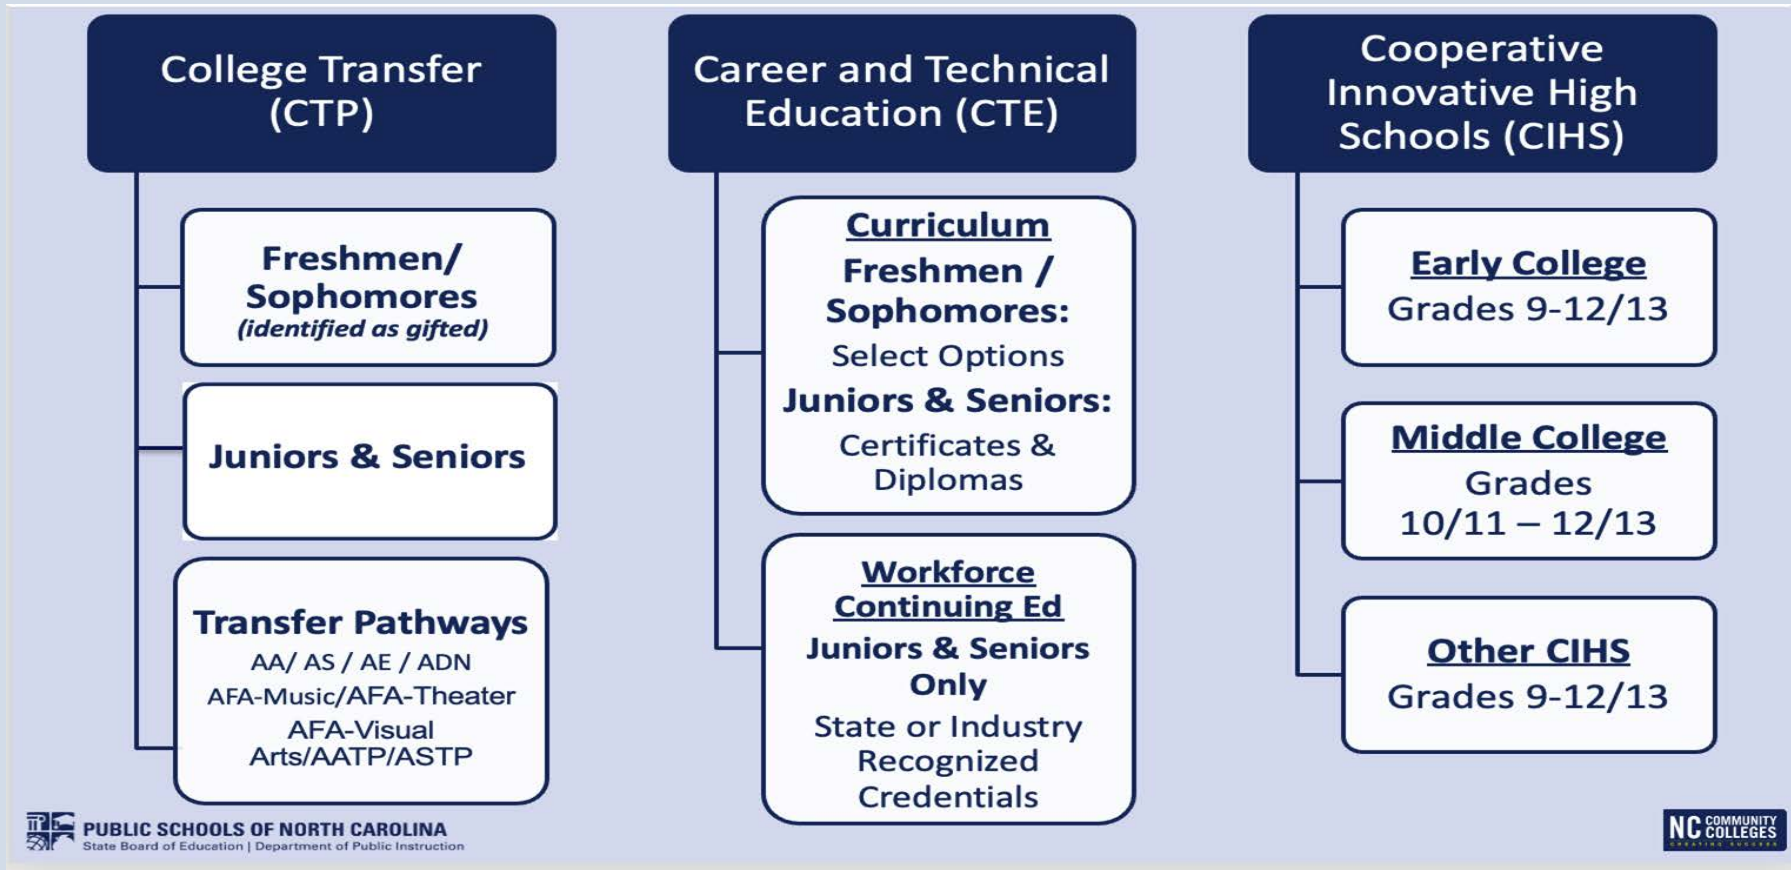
College Transfer (CTP)

Freshmen/ Sophomores
(identified as gifted)

Juniors & Seniors

Transfer Pathways
AA/ AS / AE / ADN
AFA-Music/AFA-Theater
AFA-Visual Arts/AATP/ASTP

Career and Technical Education (CTE)

Curriculum
Freshmen / Sophomores:
Select Options
Juniors & Seniors:
Certificates & Diplomas

Workforce Continuing Ed
Juniors & Seniors Only
State or Industry Recognized Credentials

Cooperative Innovative High Schools (CIHS)

Early College
Grades 9-12/13

Middle College
Grades 10/11 – 12/13

Other CIHS
Grades 9-12/13

PUBLIC SCHOOLS OF NORTH CAROLINA
State Board of Education | Department of Public Instruction

NC COMMUNITY COLLEGES